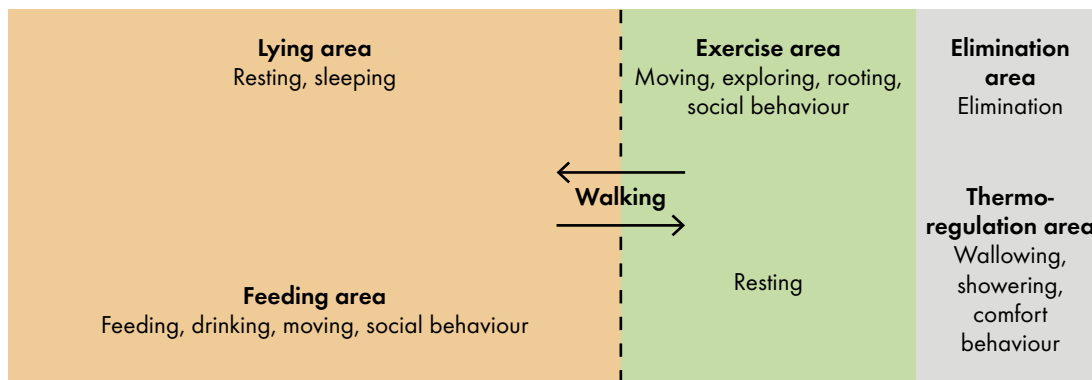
**Lying area**
Resting, sleeping

**Exercise area**
Moving, exploring, rooting, social behaviour

**Elimination area**
Elimination

**Walking**

**Thermoregulation area**
Wallowing, showering, comfort behaviour

**Feeding area**
Feeding, drinking, moving, social behaviour

Resting